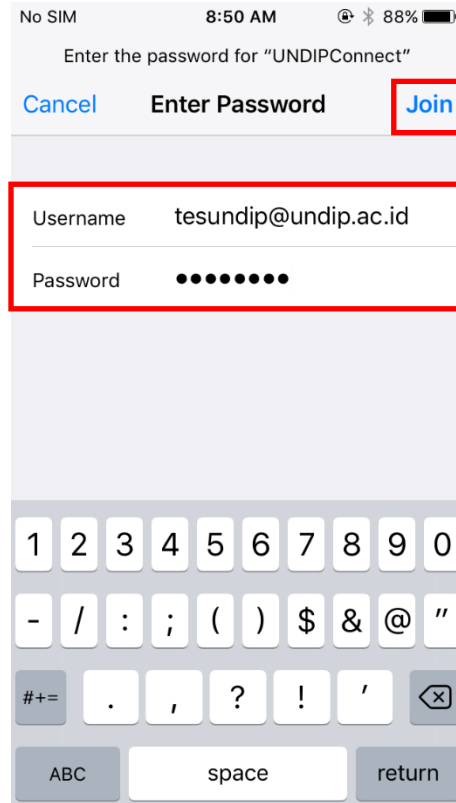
No SIM 8:50 AM 88%

Enter the password for "UNDIPConnect"

Cancel Enter Password Join

Username tesundip@undip.ac.id

Password ••••••••

1 2 3 4 5 6 7 8 9 0

- / : ; ( ) $ & @ "

#+= . , ? ! '

ABC space return